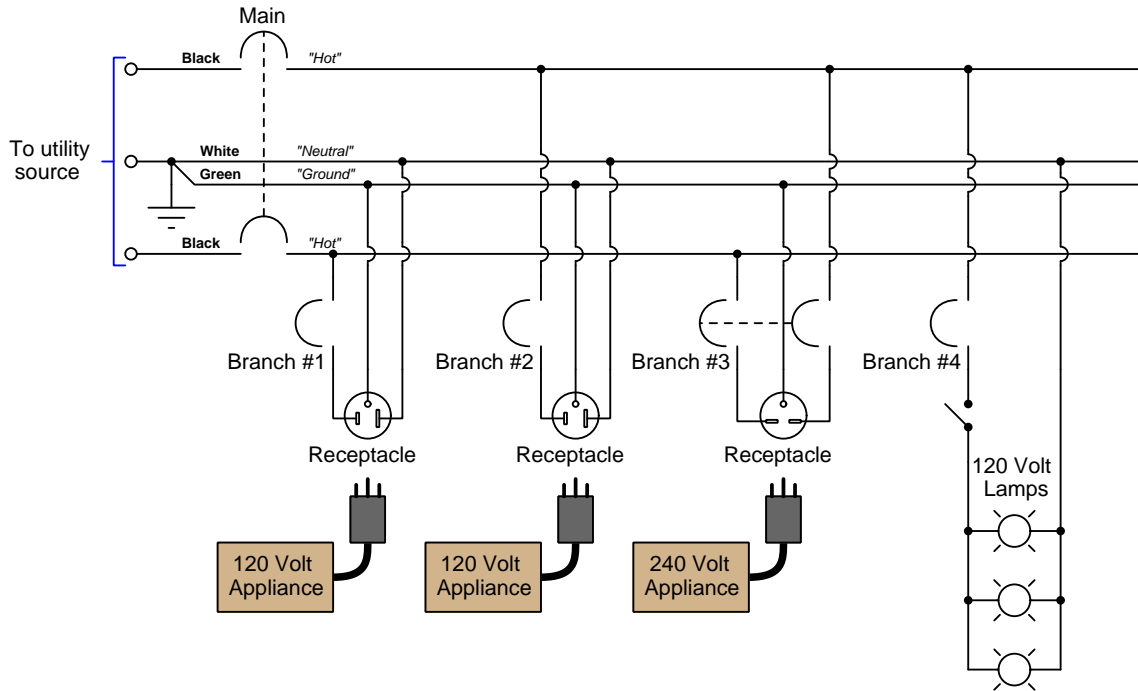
Main

Black "Hot"

To utility source

White "Neutral"

Green "Ground"

Black "Hot"

Branch #1

Branch #2

Branch #3

Branch #4

Receptacle

Receptacle

Receptacle

120 Volt Lamps

120 Volt Appliance

120 Volt Appliance

240 Volt Appliance